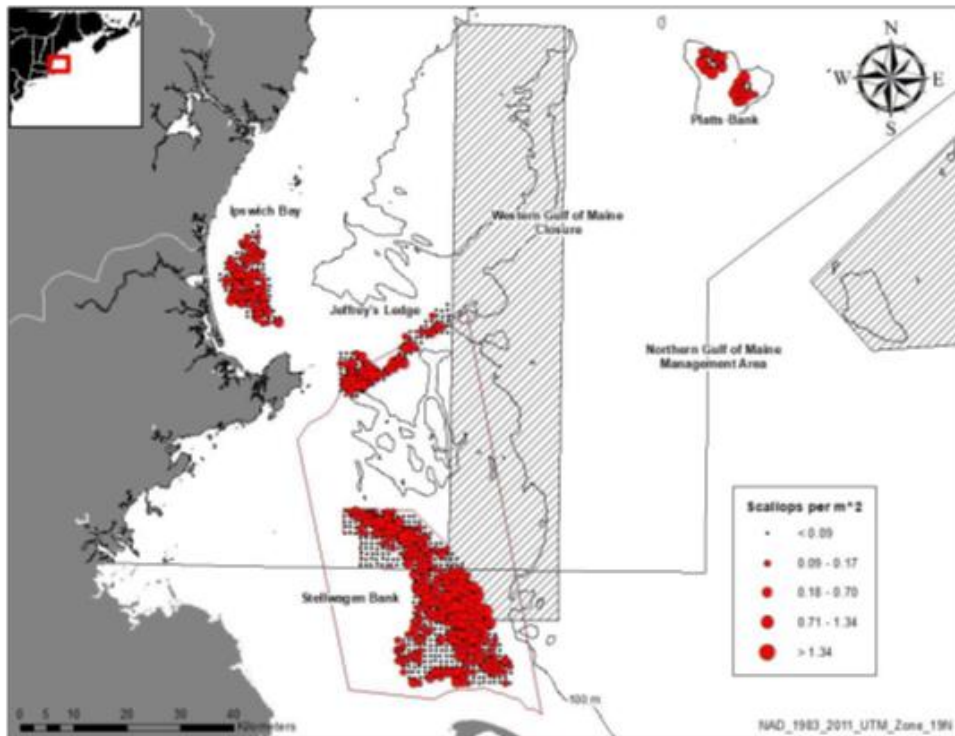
N
W
E
S

Platts Bank

Ipswich Bay

Western Gulf of Maine Closure

Jeffrey's Ledge

Northern Gulf of Maine Management Area

Stellwagen Bank

Scallops per m^2
< 0.09
0.09 - 0.17
0.18 - 0.70
0.71 - 1.34
> 1.34

100 m

0 5 10 20 30 40 Kilometers

NAD_1983_2011_UTM_Zone_19N